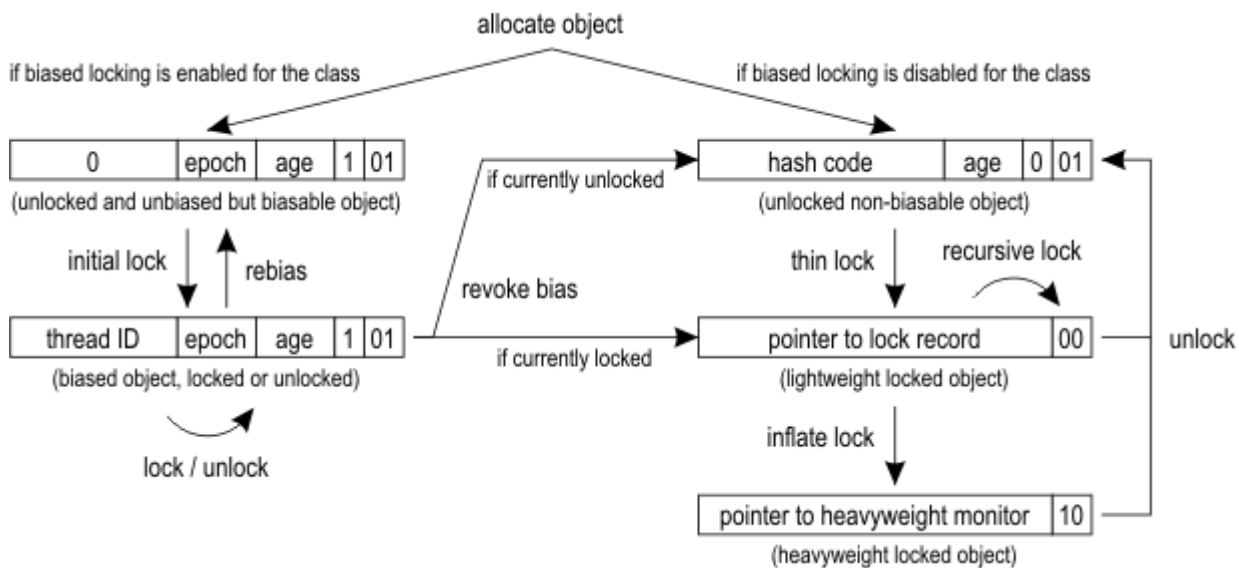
allocate object

if biased locking is enabled for the class

if biased locking is disabled for the class

| 0 | epoch | age | 1 | 01 |
|---|---|---|---|---|

(unlocked and unbiased but biasable object)

initial lock

rebias

| thread ID | epoch | age | 1 | 01 |
|---|---|---|---|---|

(biased object, locked or unlocked)

lock / unlock

if currently unlocked

revoke bias

if currently locked

| hash code | age | 0 | 01 |
|---|---|---|---|

(unlocked non-biasable object)

thin lock

recursive lock

| pointer to lock record | 00 |
|---|---|

(lightweight locked object)

inflate lock

| pointer to heavyweight monitor | 10 |
|---|---|

(heavyweight locked object)

unlock